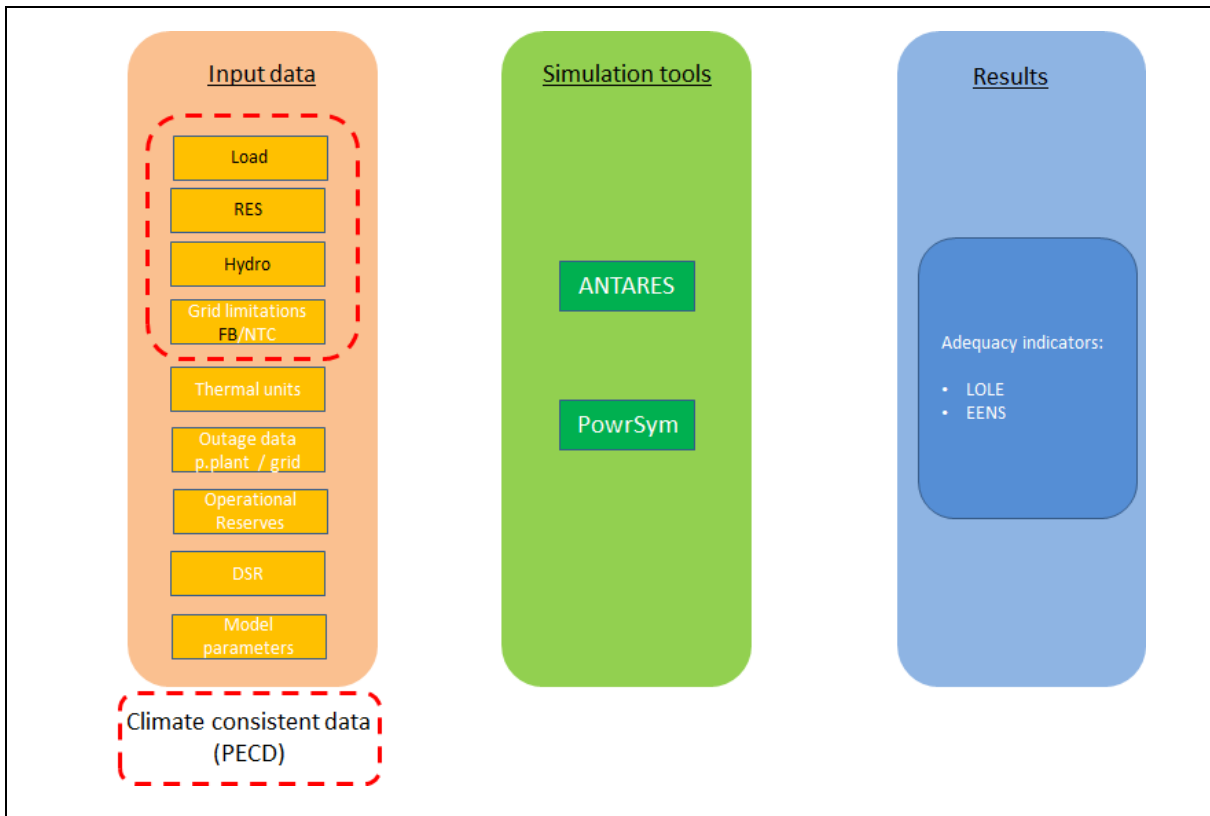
Input data

Load

RES

Hydro

Grid limitations FB/NTC

Thermal units

Outage data p.plant / grid

Operational Reserves

DSR

Model parameters

Climate consistent data (PECD)

Simulation tools

ANTARES

PowrSym

Results

Adequacy indicators:

• LOLE
• EENS